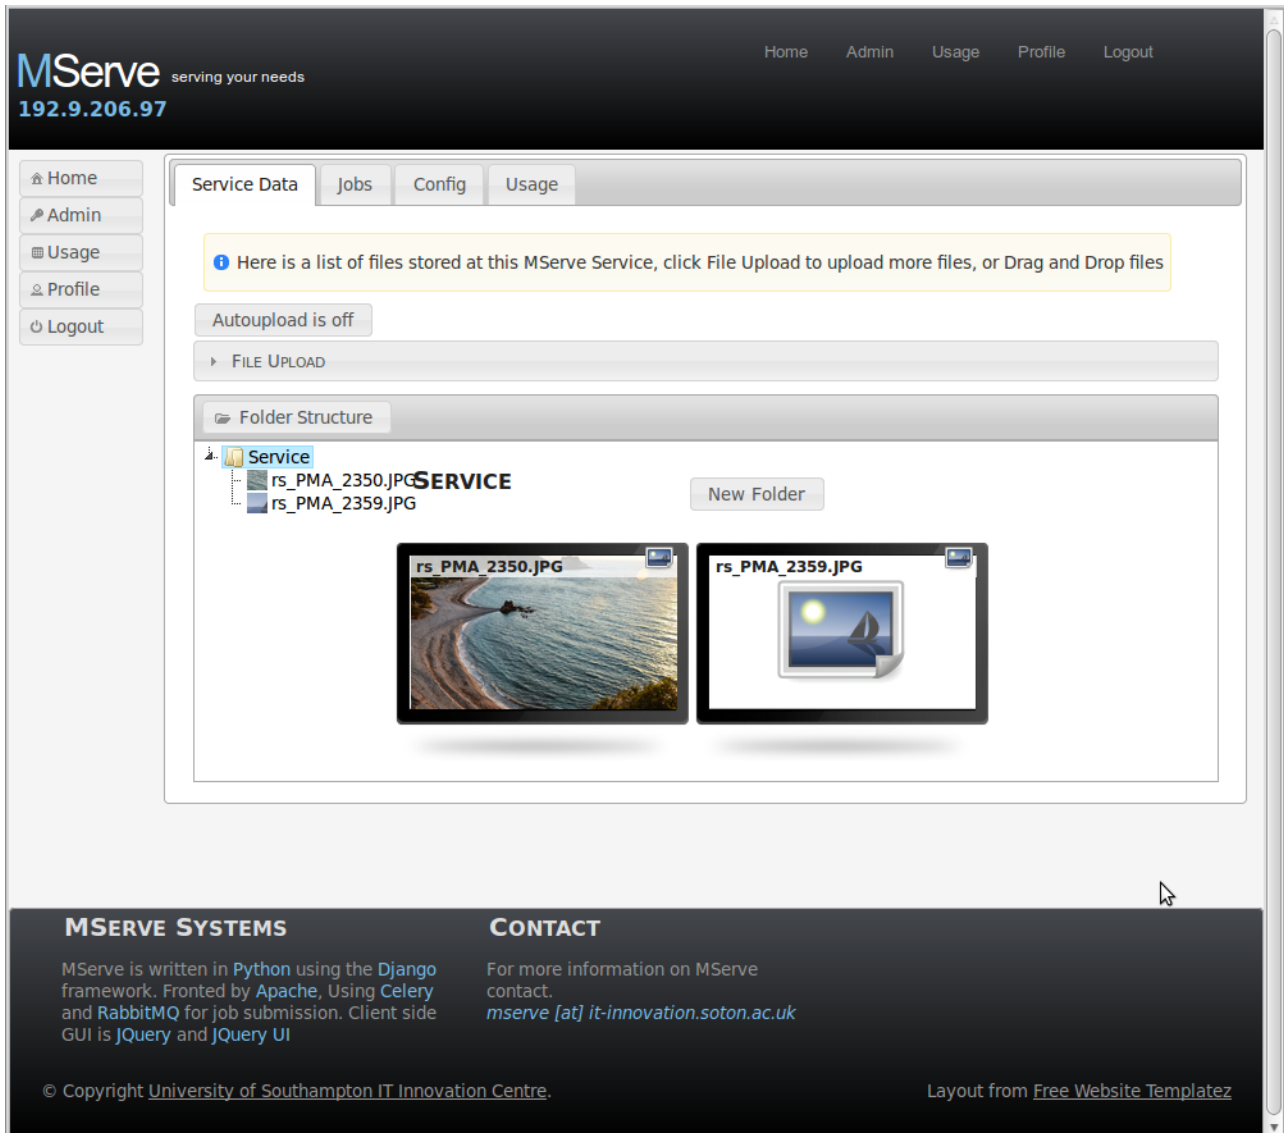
MServe serving your needs
192.9.206.97

Home Admin Usage Profile Logout

Home
Admin
Usage
Profile
Logout

Service Data Jobs Config Usage

Here is a list of files stored at this MServe Service, click File Upload to upload more files, or Drag and Drop files

Autoupload is off

FILE UPLOAD

Folder Structure

Service
rs_PMA_2350.JPG
rs_PMA_2359.JPG

SERVICE

New Folder

rs_PMA_2350.JPG
rs_PMA_2359.JPG

MSERVE SYSTEMS

MServe is written in Python using the Django framework. Fronted by Apache, Using Celery and RabbitMQ for job submission. Client side GUI is JQuery and JQuery UI

CONTACT

For more information on MServe contact.
mserve [at] it-innovation.soton.ac.uk

© Copyright University of Southampton IT Innovation Centre.

Layout from Free Website Templatez